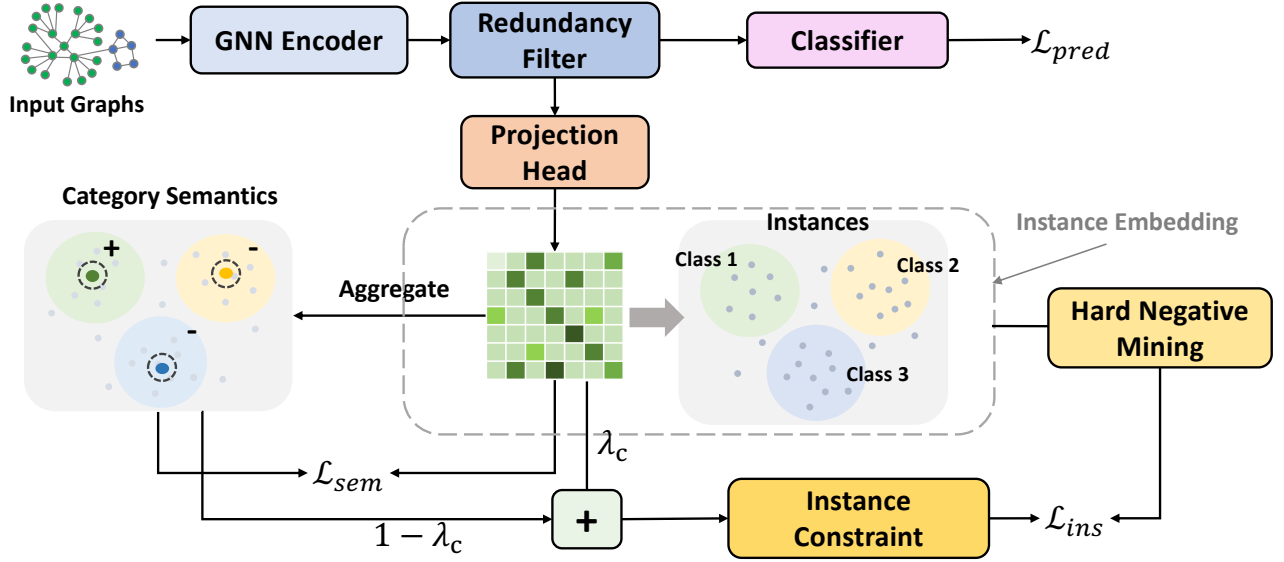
Input Graphs

GNN Encoder

Redundancy Filter

Classifier

$\mathcal{L}_{pred}$

Projection Head

Category Semantics

+

-

-

Aggregate

Instances

Instance Embedding

Class 1

Class 2

Class 3

Hard Negative Mining

$\lambda_c$

$\mathcal{L}_{sem}$

$1-\lambda_c$

+

Instance Constraint

$\mathcal{L}_{ins}$